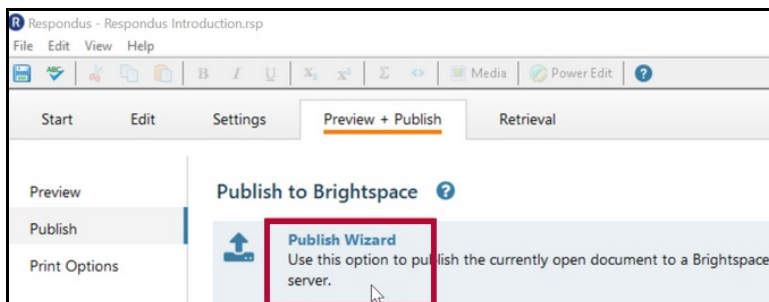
Respondus - Respondus Introduction.rsp

File Edit View Help

B I U $x_2$ $x^2$ Σ Media Power Edit ?

Start Edit Settings Preview + Publish Retrieval

Preview

Publish

Print Options

Publish to Brightspace ?

Publish Wizard
Use this option to publish the currently open document to a Brightspace server.